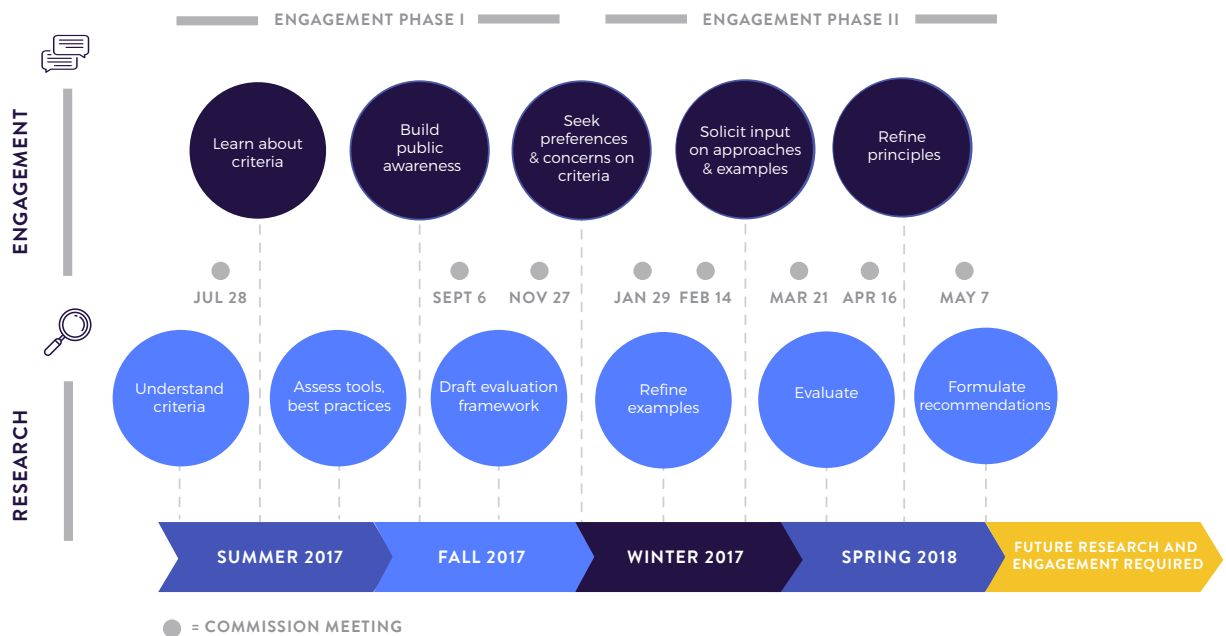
ENGAGEMENT PHASE I

ENGAGEMENT PHASE II

ENGAGEMENT

Learn about criteria

Build public awareness

Seek preferences & concerns on criteria

Solicit input on approaches & examples

Refine principles

JUL 28

SEPT 6

NOV 27

JAN 29

FEB 14

MAR 21

APR 16

MAY 7

RESEARCH

Understand criteria

Assess tools, best practices

Draft evaluation framework

Refine examples

Evaluate

Formulate recommendations

SUMMER 2017

FALL 2017

WINTER 2017

SPRING 2018

FUTURE RESEARCH AND ENGAGEMENT REQUIRED

= COMMISSION MEETING